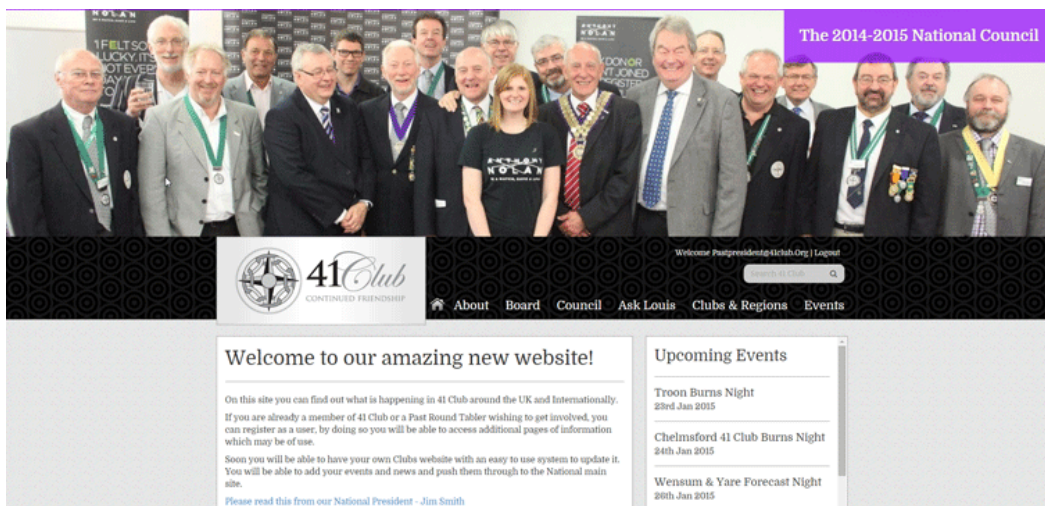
The 2014-2015 National Council

NOLAN

1 FELT SO LUCKY. IT'S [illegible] NOT EVERY DAY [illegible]

NOLAN

DONOR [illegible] JOINED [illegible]

NOLAN

41 Club
CONTINUED FRIENDSHIP

Welcome Pastpresident@41club.Org | Logout

Search 41 Club

About Board Council Ask Louis Clubs & Regions Events

Welcome to our amazing new website!

On this site you can find out what is happening in 41 Club around the UK and Internationally.

If you are already a member of 41 Club or a Past Round Tabler wishing to get involved, you can register as a user, by doing so you will be able to access additional pages of information which may be of use.

Soon you will be able to have your own Clubs website with an easy to use system to update it. You will be able to add your events and news and push them through to the National main site.

Please read this from our National President - Jim Smith

Upcoming Events

Troon Burns Night
23rd Jan 2015

Chelmsford 41 Club Burns Night
24th Jan 2015

Wensum & Yare Forecast Night
26th Jan 2015